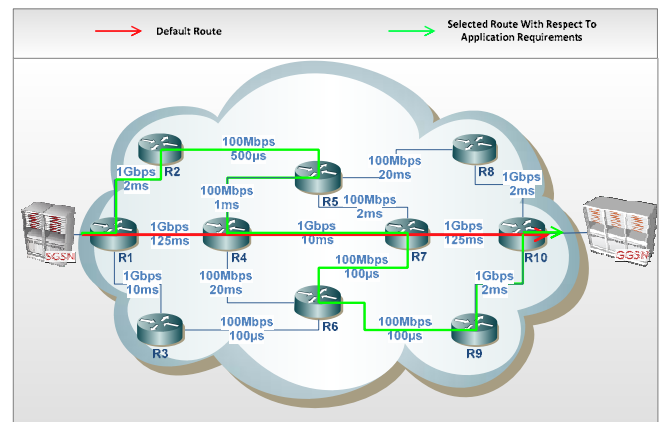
Default Route

Selected Route With Respect To Application Requirements

100Mbps
500µs

1Gbps
2ms

R2

100Mbps
20ms

R8

100Mbps
1ms

R5

1Gbps
2ms

100Mbps
2ms

SGSN

1Gbps
125ms

1Gbps
10ms

1Gbps
125ms

GGSN

R1

R4

R7

R10

1Gbps
10ms

100Mbps
20ms

100Mbps
100µs

1Gbps
2ms

R6

100Mbps
100µs

100Mbps
100µs

R3

R9